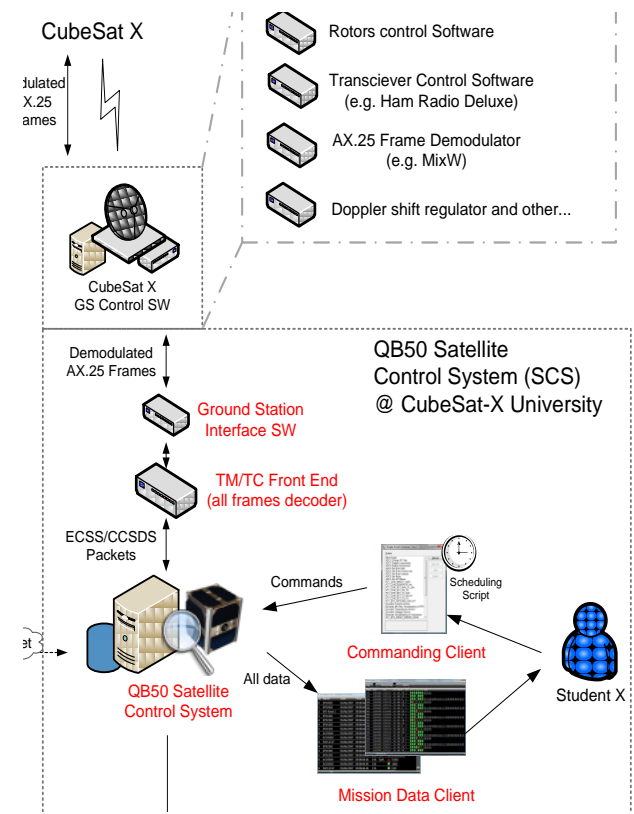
CubeSat X

dulated
X.25
ames

Rotors control Software

Transciever Control Software
(e.g. Ham Radio Deluxe)

AX.25 Frame Demodulator
(e.g. MixW)

Doppler shift regulator and other...

CubeSat X
GS Control SW

Demodulated
AX.25 Frames

QB50 Satellite
Control System (SCS)
@ CubeSat-X University

Ground Station
Interface SW

TM/TC Front End
(all frames decoder)

ECSS/CCSDS
Packets

Commands

Scheduling
Script

et

Commanding Client

Student X

All data

QB50 Satellite
Control System

Mission Data Client